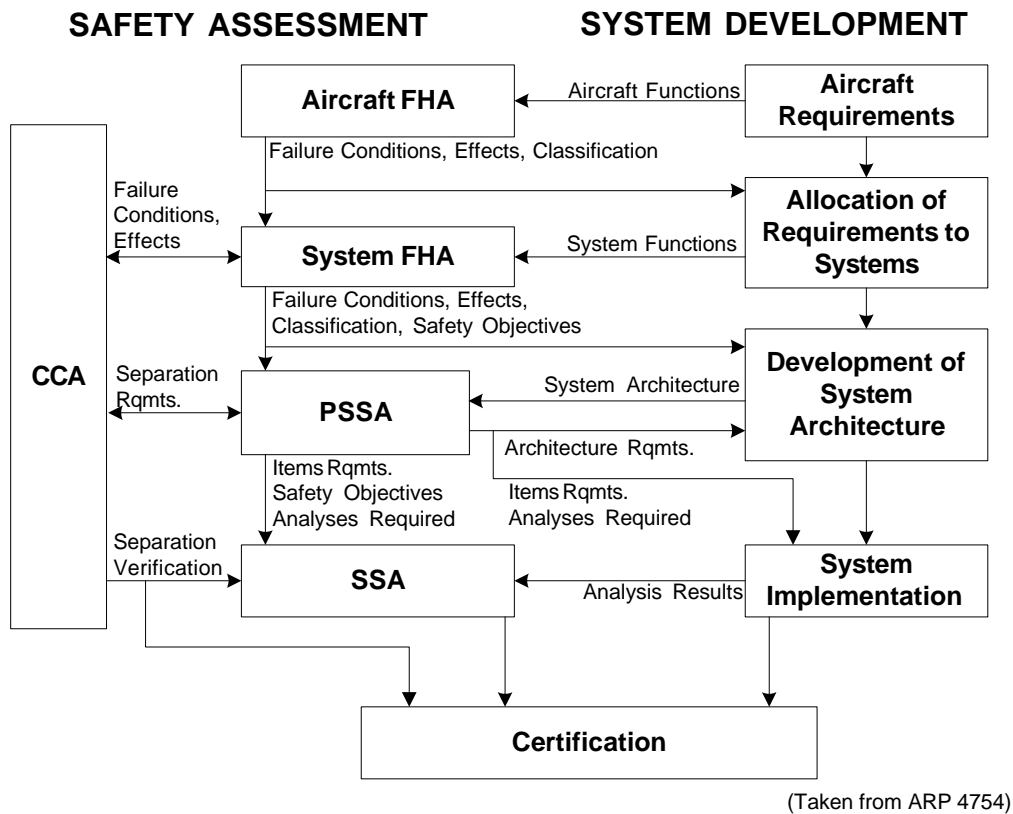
SAFETY ASSESSMENT

SYSTEM DEVELOPMENT

Aircraft FHA

Aircraft Functions

Aircraft Requirements

Failure Conditions, Effects, Classification

Failure Conditions, Effects

Allocation of Requirements to Systems

System FHA

System Functions

Failure Conditions, Effects, Classification, Safety Objectives

CCA

Separation Rqmts.

PSSA

System Architecture

Development of System Architecture

Architecture Rqmts.

Items Rqmts. Safety Objectives Analyses Required

Items Rqmts. Analyses Required

Separation Verification

SSA

Analysis Results

System Implementation

Certification

(Taken from ARP 4754)